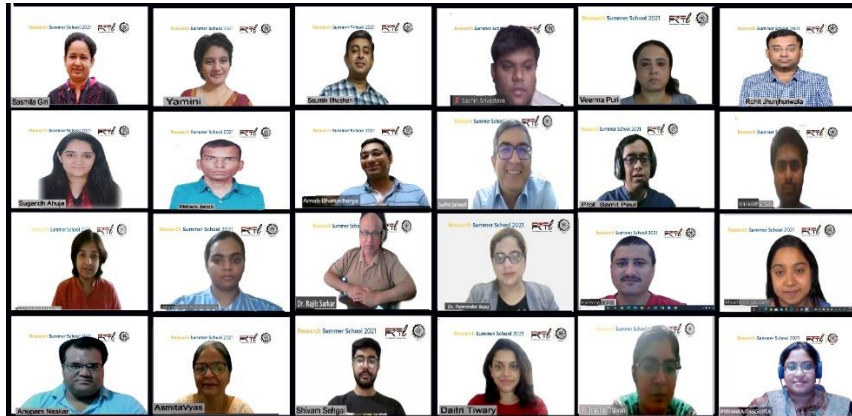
Research Summer School 2021
Sasmita Giri
Research Summer School 2021
Yamini
Research Summer School 2021
Soumik Bhattacharya
Research Summer School 2021
Sachin Srivastava
Research Summer School 2021
Veenna Puri
Research Summer School 2021
Rohit Jhunjhunwala
Research Summer School 2021
Sugandh Ahuja
Research Summer School 2021
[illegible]
Research Summer School 2021
Arnab Bhattacharya
Research Summer School 2021
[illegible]
Research Summer School 2021
Prof. Somit Paul
Research Summer School 2021
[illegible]
Research Summer School 2021
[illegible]
Research Summer School 2021
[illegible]
Research Summer School 2021
Dr. Rajib Sarkar
Research Summer School 2021
Dr. Parminder Bajaj
Research Summer School 2021
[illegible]
Research Summer School 2021
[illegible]
Research Summer School 2021
Anupam Naskar
Research Summer School 2021
AsmitaVyas
Research Summer School 2021
Shivam Sehgal
Research Summer School 2021
Daitri Tiwary
Research Summer School 2021
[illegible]
Research Summer School 2021
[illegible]